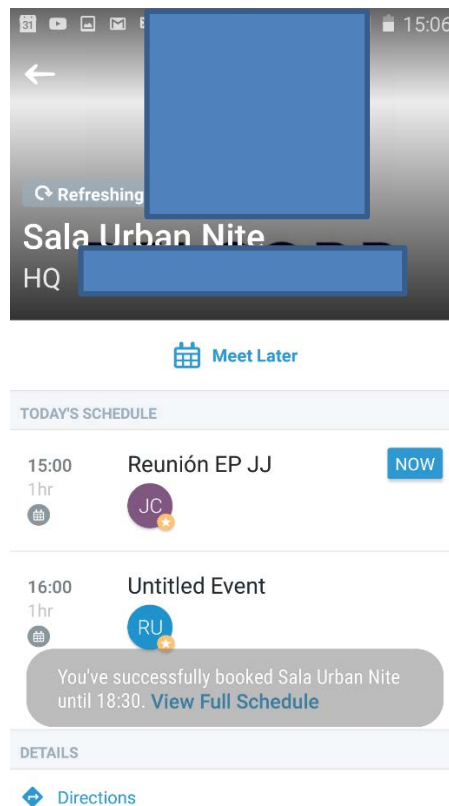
15:06

Refreshing

Sala Urban Nite

HQ

Meet Later

TODAY'S SCHEDULE

15:00
1hr

Reunión EP JJ

NOW

JC

16:00
1hr

Untitled Event

RU

You've successfully booked Sala Urban Nite until 18:30. View Full Schedule

DETAILS

Directions